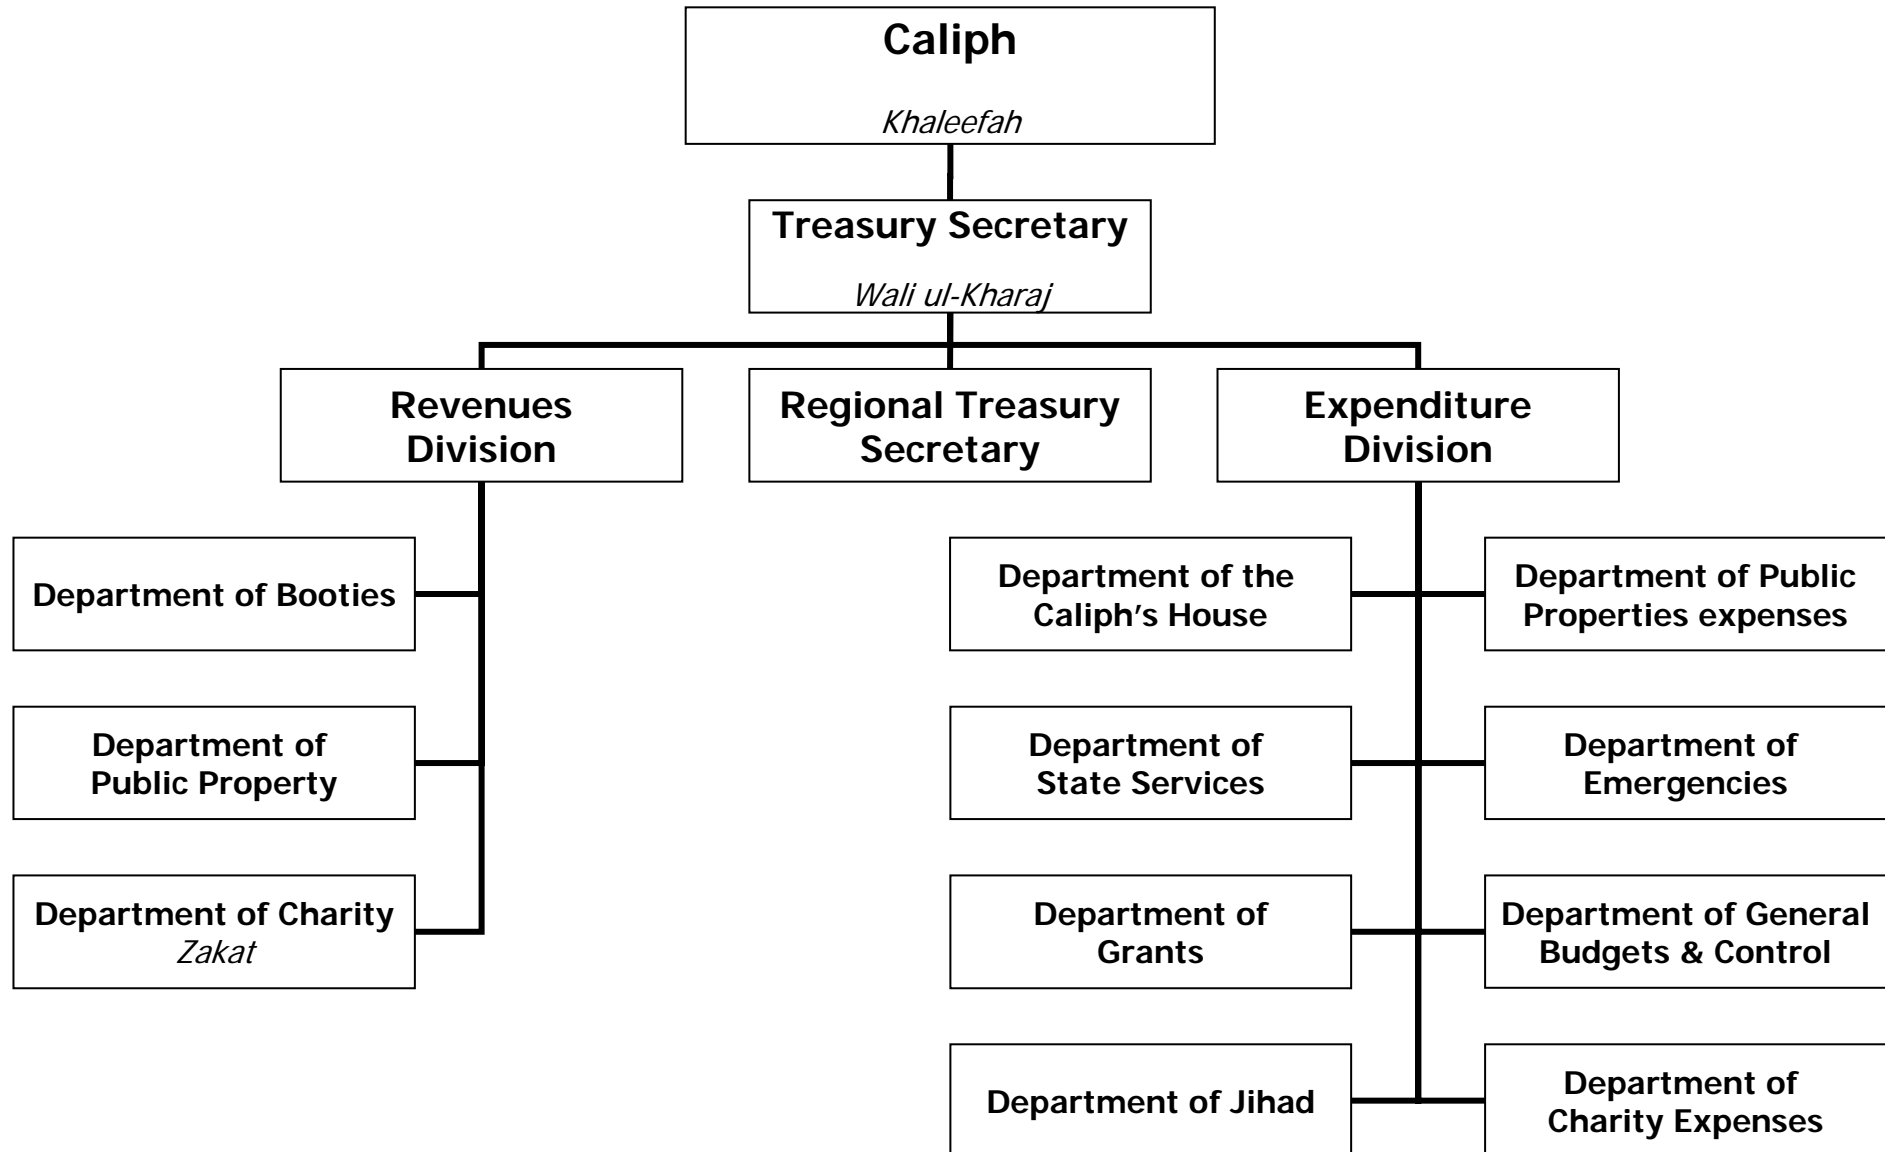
Caliph

Khaleefah

Treasury Secretary

Wali ul-Kharaj

Revenues Division

Regional Treasury Secretary

Expenditure Division

Department of Booties

Department of Public Property

Department of Charity
Zakat

Department of the Caliph's House

Department of Public Properties expenses

Department of State Services

Department of Emergencies

Department of Grants

Department of General Budgets & Control

Department of Jihad

Department of Charity Expenses